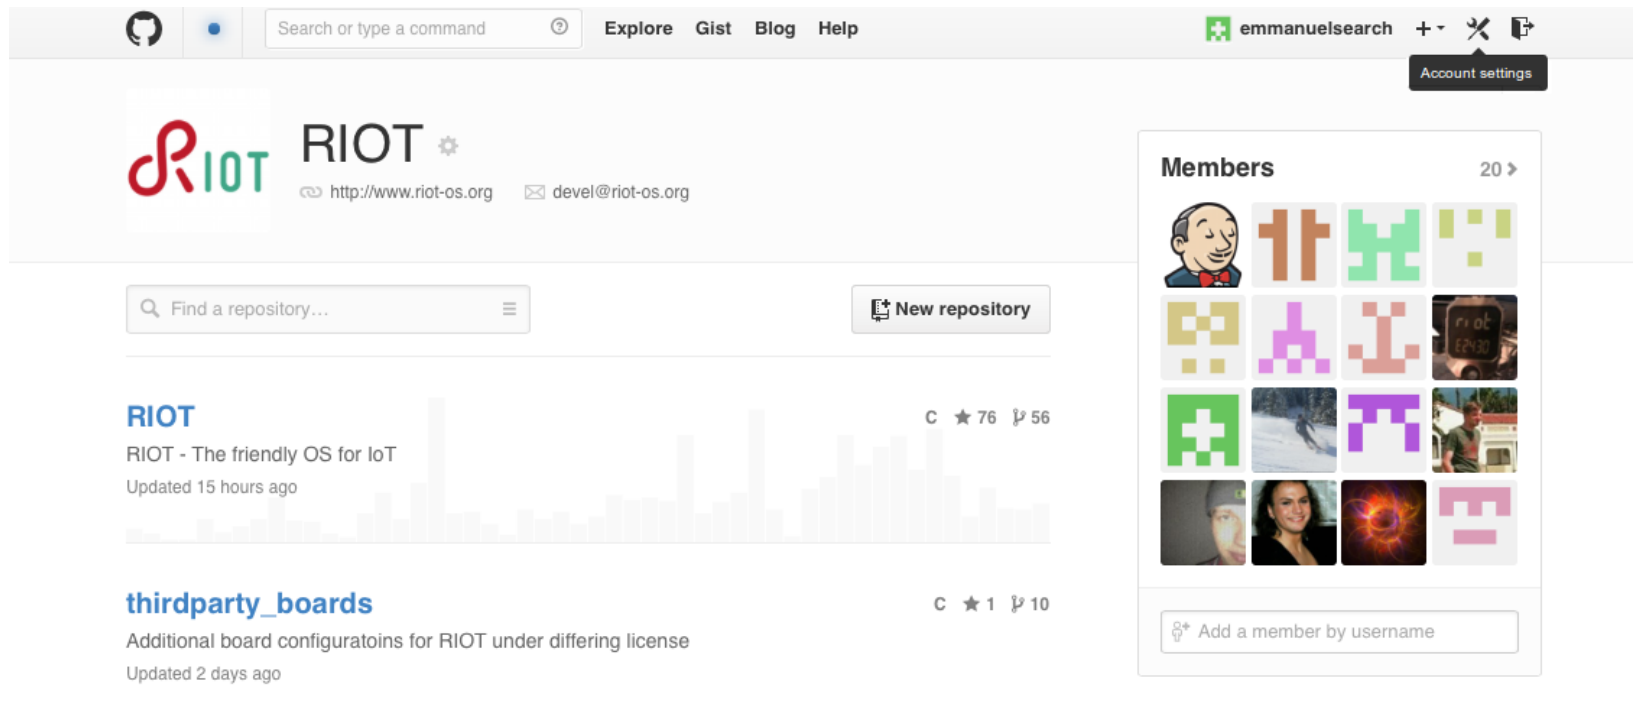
Search or type a command

Explore Gist Blog Help

emmanuelsearch

Account settings

RIOT

RIOT

http://www.riot-os.org devel@riot-os.org

Find a repository…

New repository

RIOT

C 76 56

RIOT - The friendly OS for IoT

Updated 15 hours ago

thirdparty_boards

C 1 10

Additional board configuratoins for RIOT under differing license

Updated 2 days ago

Members

20

riot

Add a member by username